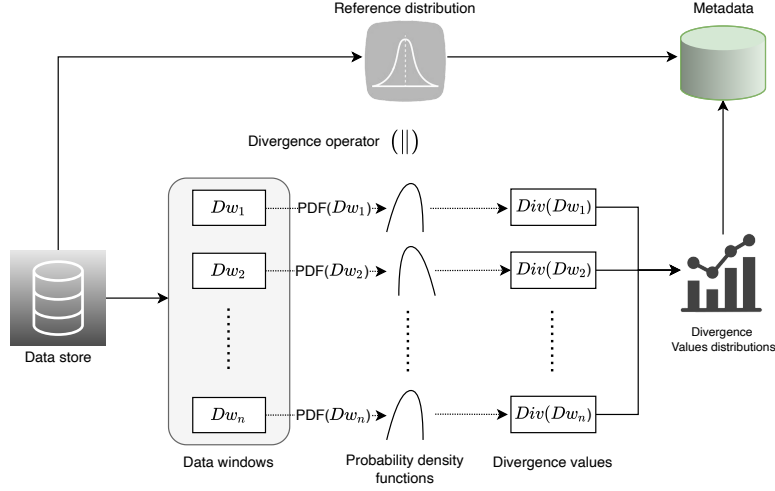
Reference distribution

Metadata

Divergence operator $(||)$

$Dw_1$

PDF($Dw_1$)

$Div(Dw_1)$

$Dw_2$

PDF($Dw_2$)

$Div(Dw_2)$

Data store

Divergence Values distributions

$Dw_n$

PDF($Dw_n$)

$Div(Dw_n)$

Data windows

Probability density functions

Divergence values